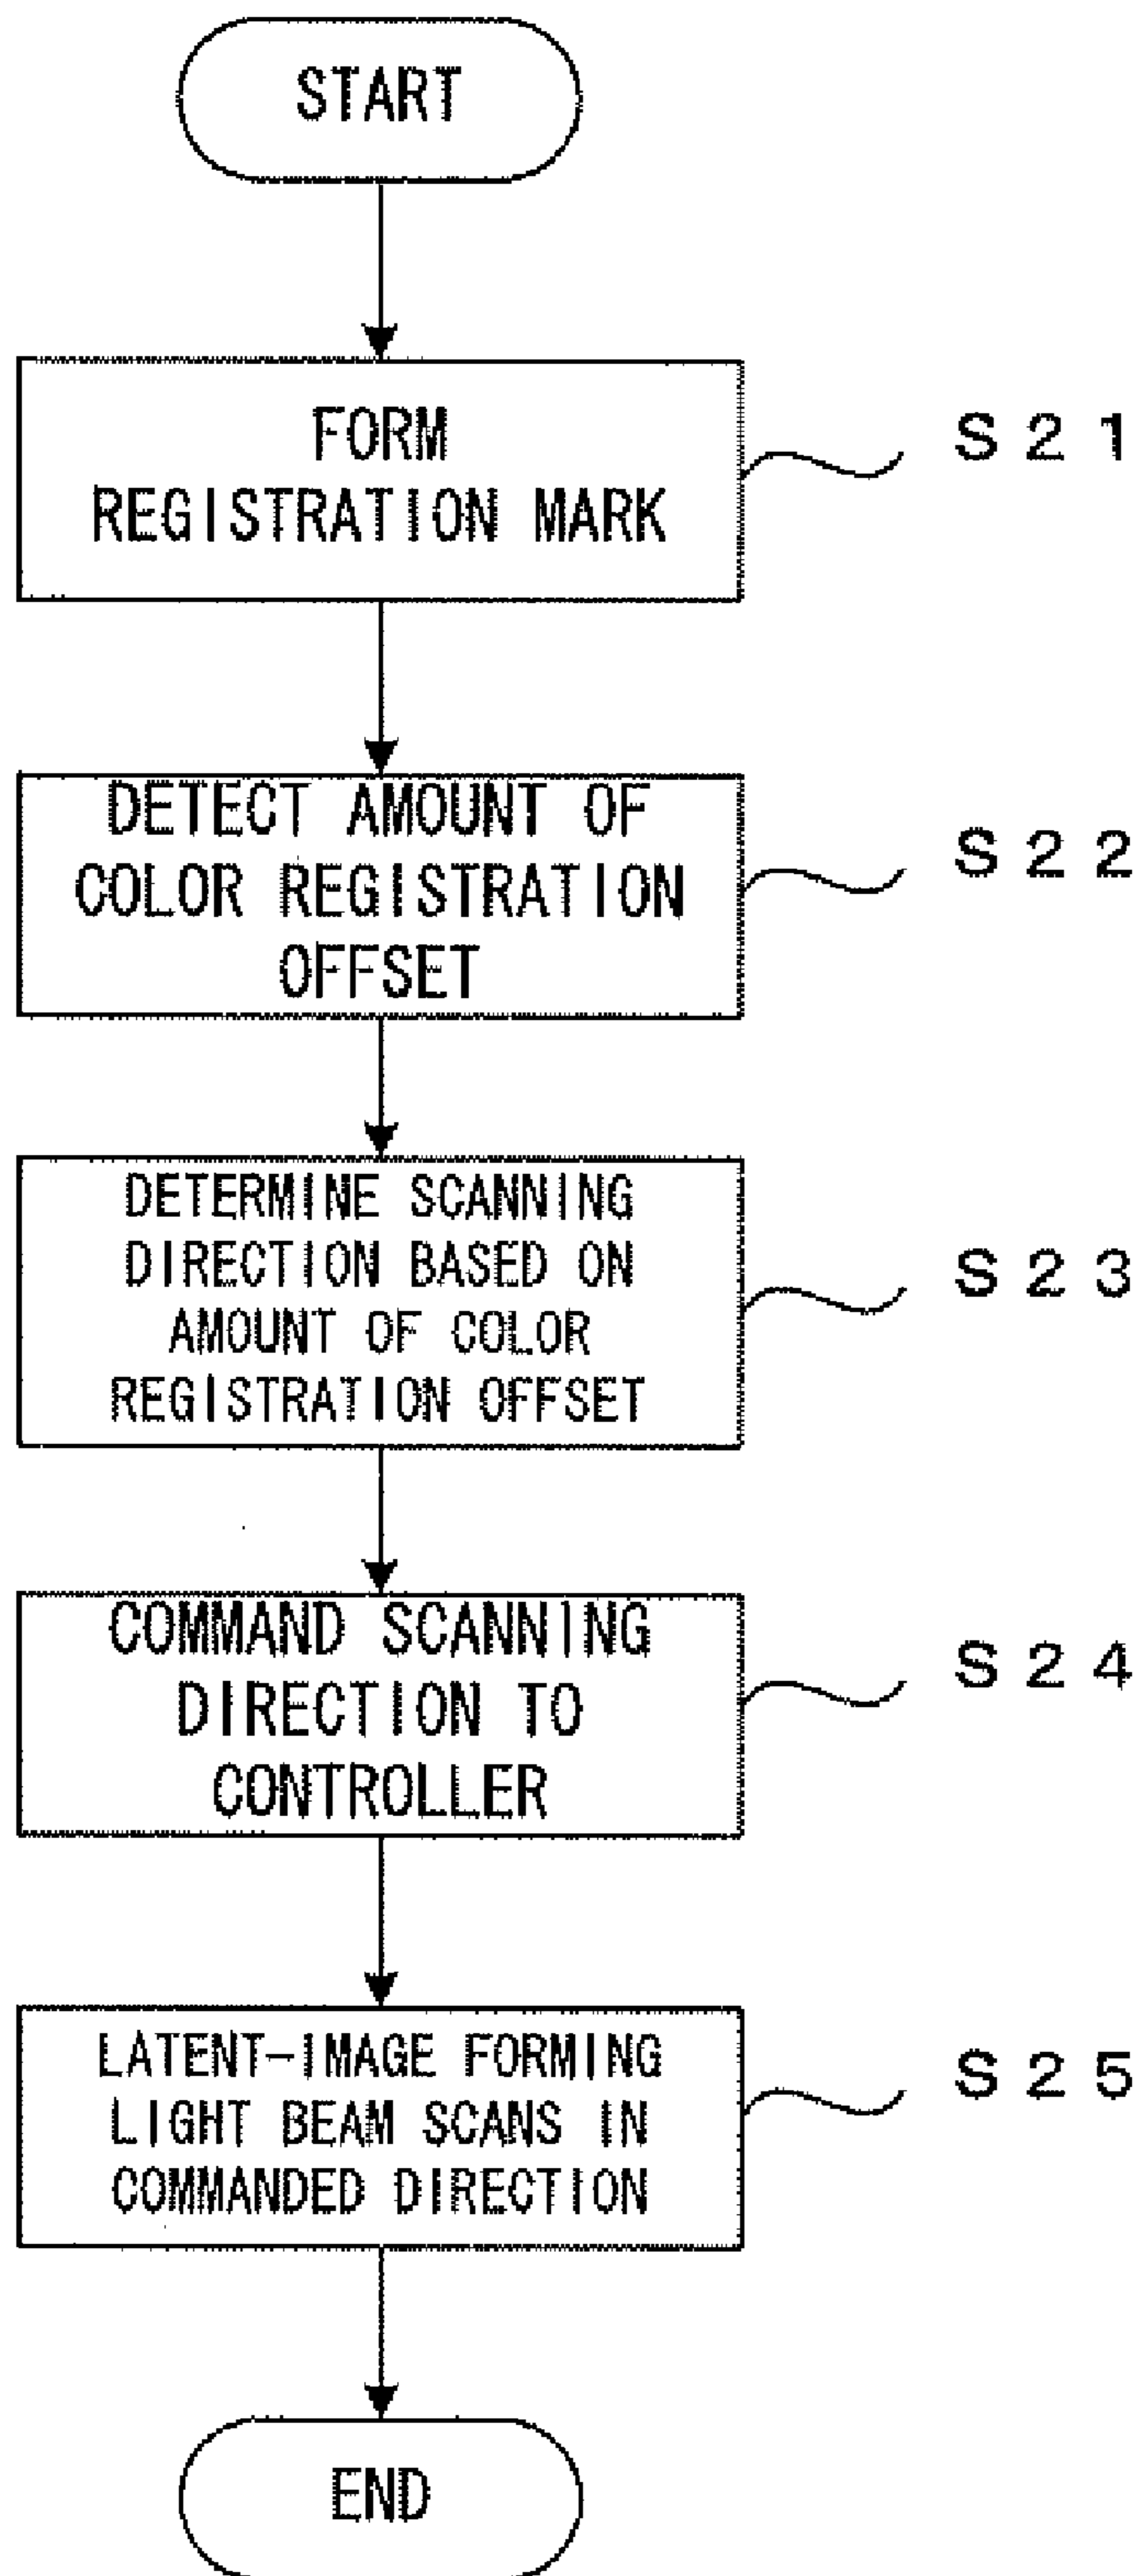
START

FORM REGISTRATION MARK

S21

DETECT AMOUNT OF COLOR REGISTRATION OFFSET

S22

DETERMINE SCANNING DIRECTION BASED ON AMOUNT OF COLOR REGISTRATION OFFSET

S23

COMMAND SCANNING DIRECTION TO CONTROLLER

S24

LATENT-IMAGE FORMING LIGHT BEAM SCANS IN COMMANDED DIRECTION

S25

END